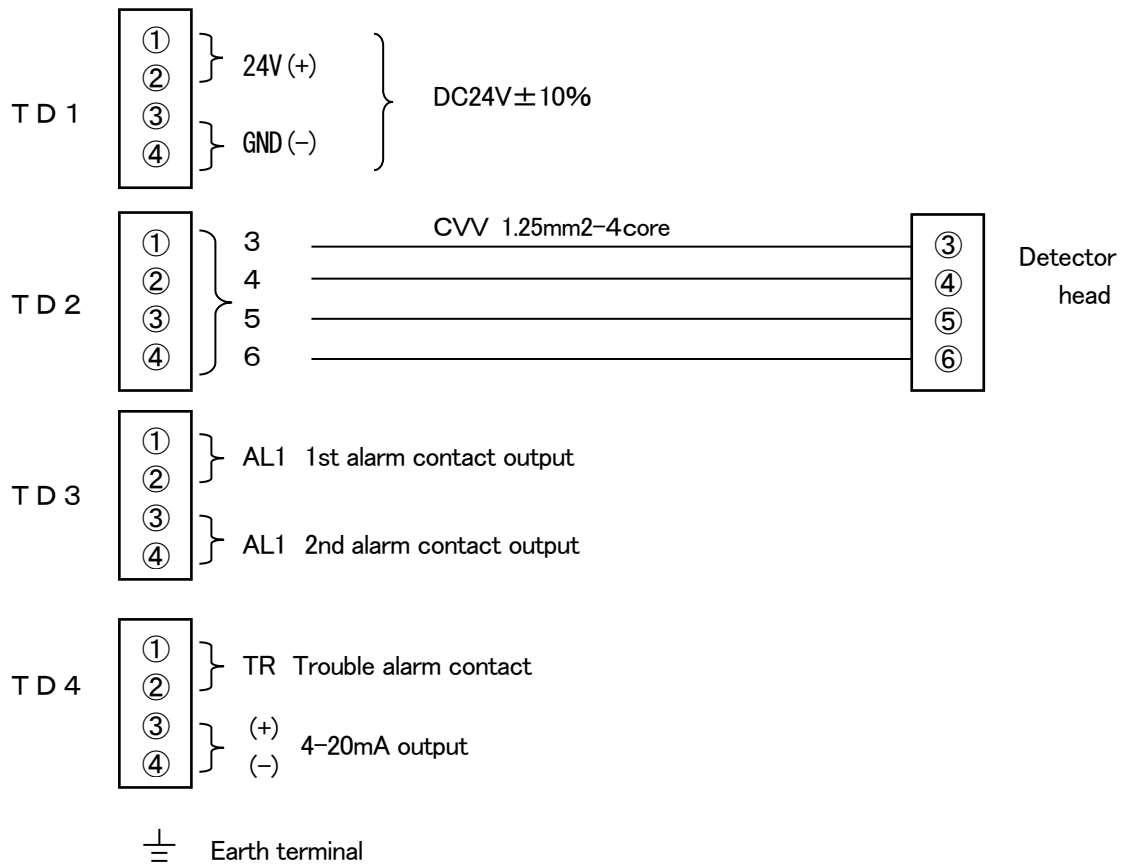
TD1
①
②
24V (+)
③
④
GND (−)
DC24V±10%

TD2
①
②
③
④
3
4
5
6
CVV 1.25mm2−4core
③
④
⑤
⑥
Detector head

TD3
①
②
AL1 1st alarm contact output
③
④
AL1 2nd alarm contact output

TD4
①
②
TR Trouble alarm contact
③
④
(+)
(−)
4−20mA output

Earth terminal